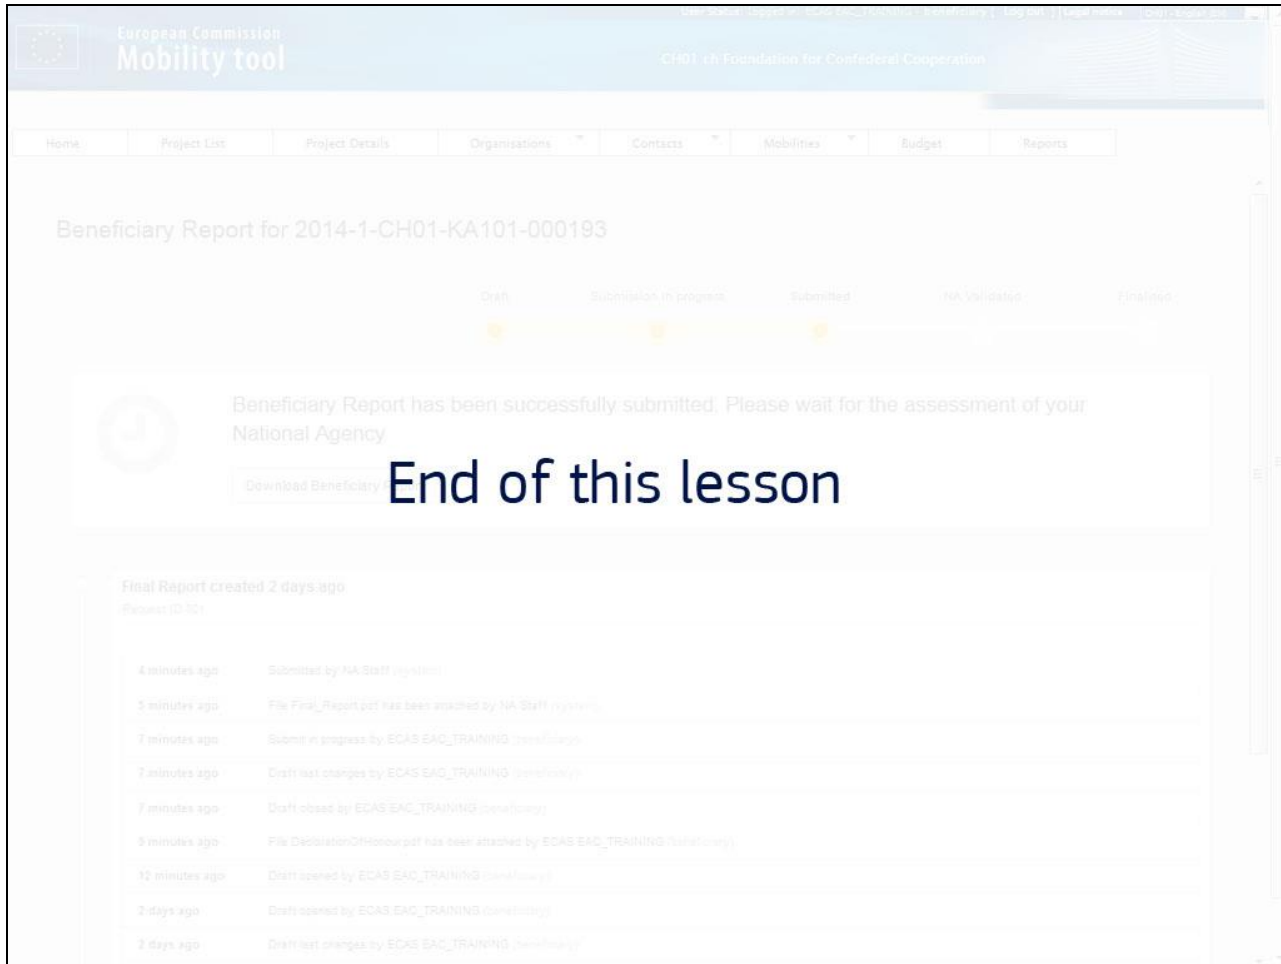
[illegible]

European Commission
Mobility tool

CH01 ch Foundation for Confederal Cooperation

Home | Project List | Project Details | Organisations | Contacts | Mobilities | Budget | Reports

Beneficiary Report for 2014-1-CH01-KA101-000193

Draft | Submission in progress | Submitted | NA Validated | Finalised

Beneficiary Report has been successfully submitted. Please wait for the assessment of your National Agency

Download Beneficiary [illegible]

End of this lesson

Final Report created 2 days ago
Request ID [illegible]

4 minutes ago | Submitted by NA Staff (system)
5 minutes ago | File Final_Report.pdf has been attached by NA Staff (system)
7 minutes ago | Submit in progress by ECAS EAC_TRAINING (beneficiary)
7 minutes ago | Draft last changes by ECAS EAC_TRAINING (beneficiary)
7 minutes ago | Draft closed by ECAS EAC_TRAINING (beneficiary)
8 minutes ago | File DeclarationOfHonour.pdf has been attached by ECAS EAC_TRAINING (beneficiary)
12 minutes ago | Draft opened by ECAS EAC_TRAINING (beneficiary)
2 days ago | Draft opened by ECAS EAC_TRAINING (beneficiary)
2 days ago | Draft last changes by ECAS EAC_TRAINING (beneficiary)